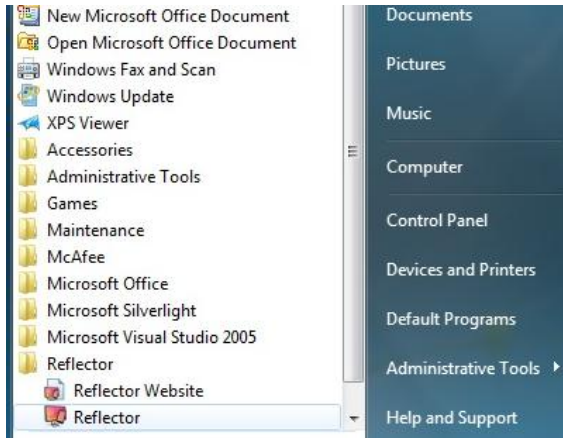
New Microsoft Office Document
Open Microsoft Office Document
Windows Fax and Scan
Windows Update
XPS Viewer
Accessories
Administrative Tools
Games
Maintenance
McAfee
Microsoft Office
Microsoft Silverlight
Microsoft Visual Studio 2005
Reflector
Reflector Website
Reflector

Documents
Pictures
Music
Computer
Control Panel
Devices and Printers
Default Programs
Administrative Tools
Help and Support